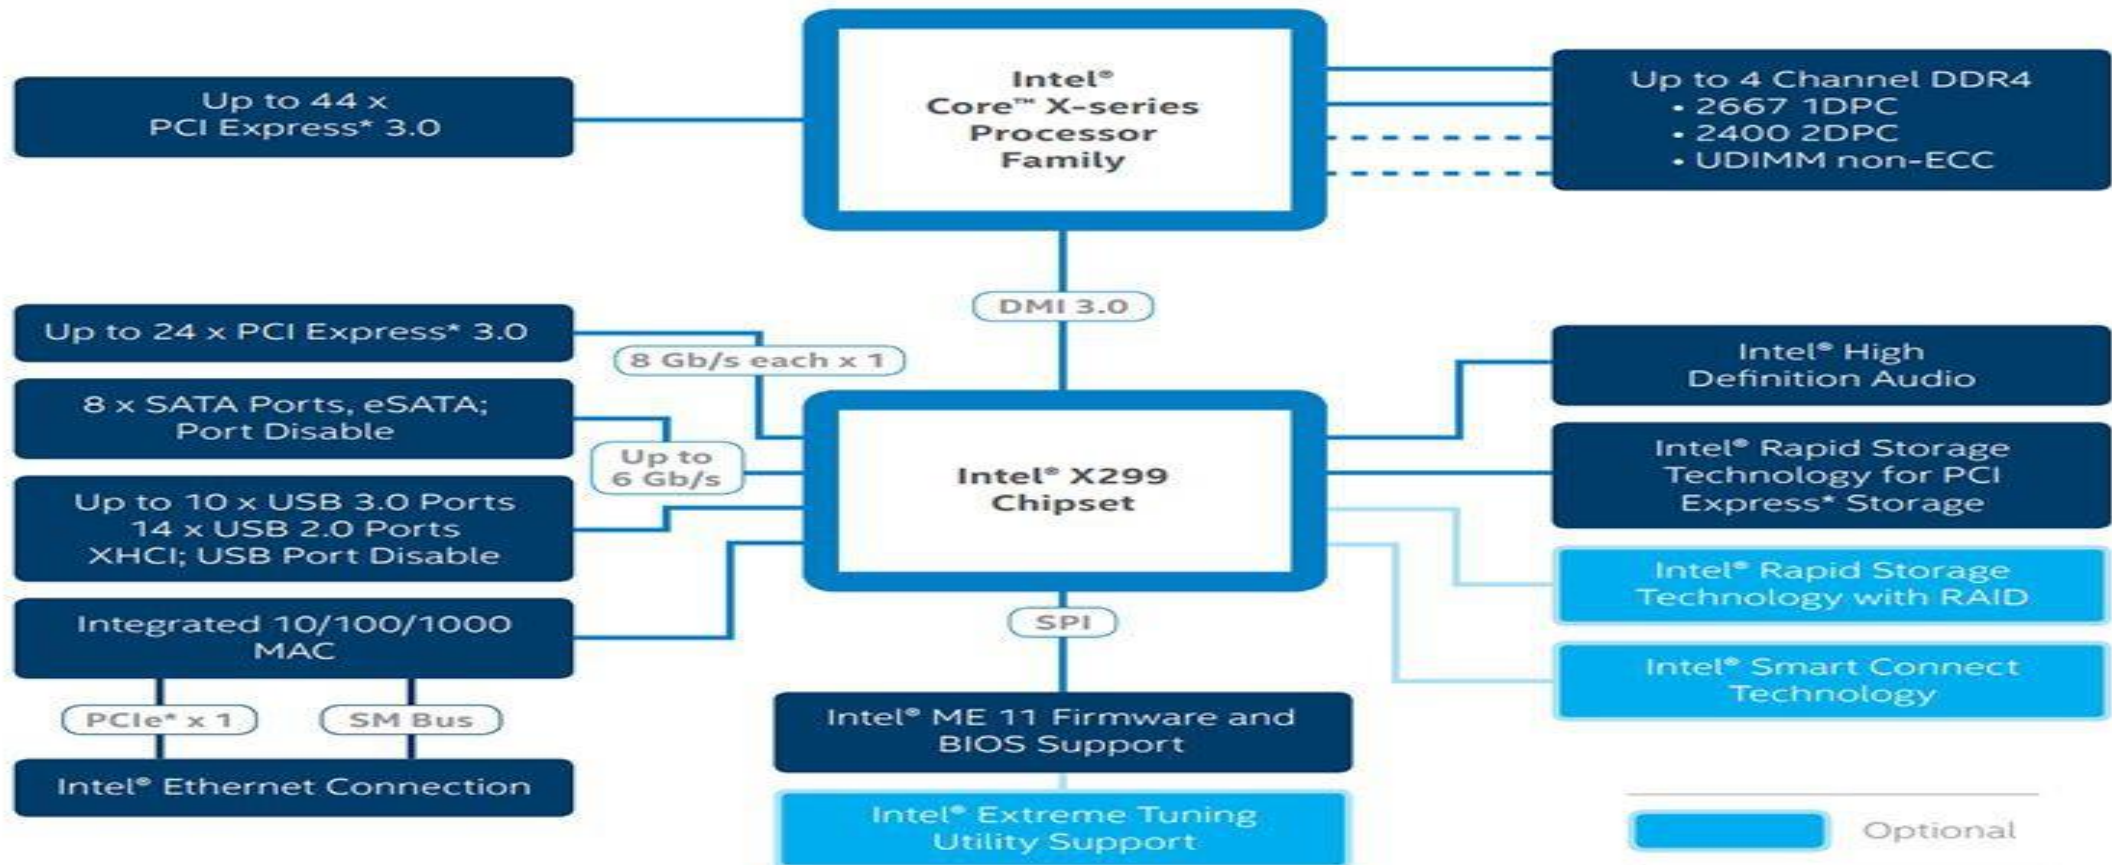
Up to 44 x PCI Express* 3.0

Intel® Core™ X-series Processor Family

Up to 4 Channel DDR4
• 2667 1DPC
• 2400 2DPC
• UDIMM non-ECC

DMI 3.0

Up to 24 x PCI Express* 3.0

8 Gb/s each x 1

8 x SATA Ports, eSATA; Port Disable

Up to 6 Gb/s

Up to 10 x USB 3.0 Ports
14 x USB 2.0 Ports
XHCI; USB Port Disable

Intel® X299 Chipset

Intel® High Definition Audio

Intel® Rapid Storage Technology for PCI Express* Storage

Intel® Rapid Storage Technology with RAID

Intel® Smart Connect Technology

Integrated 10/100/1000 MAC

SPI

PCIe* x 1

SM Bus

Intel® ME 11 Firmware and BIOS Support

Intel® Ethernet Connection

Intel® Extreme Tuning Utility Support

Optional